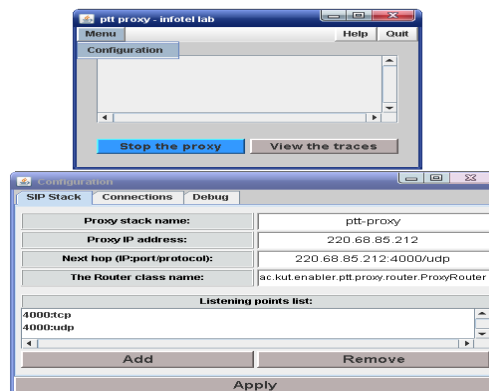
ptt proxy - infotel lab

Menu

Configuration

Help Quit

Stop the proxy

View the traces

Configuration

SIP Stack Connections Debug

| Proxy stack name: | ptt-proxy |
|---|---|
| Proxy IP address: | 220.68.85.212 |
| Next hop (IP:port/protocol): | 220.68.85.212:4000/udp |
| The Router class name: | ac.kut.enabler.ptt.proxy.router.ProxyRouter |

Listening points list:

4000:tcp
4000:udp

Add

Remove

Apply